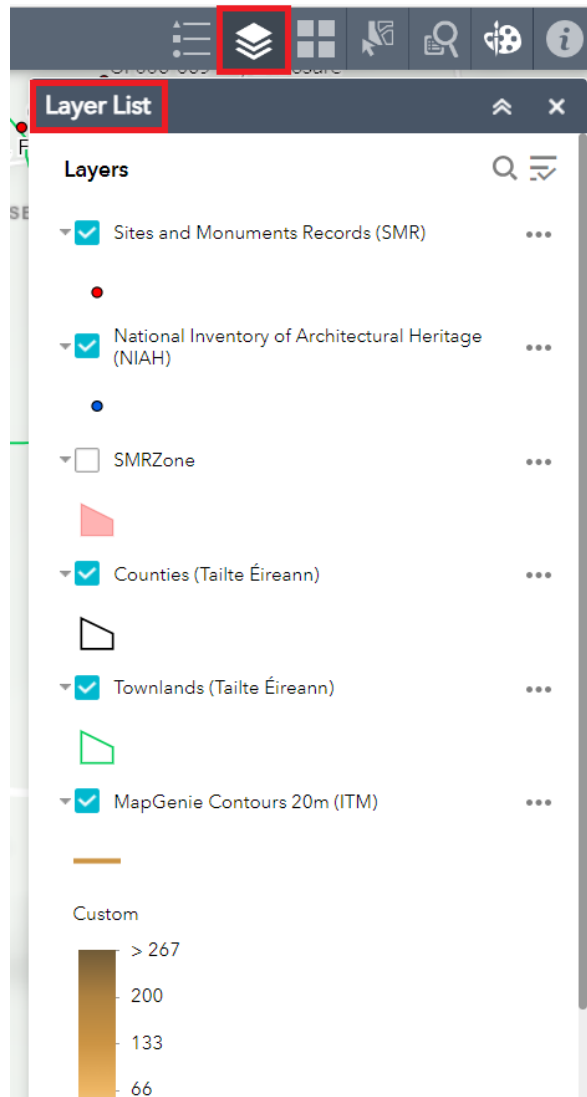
Layer List

Layers

Sites and Monuments Records (SMR)

National Inventory of Architectural Heritage (NIAH)

SMRZone

Counties (Tailte Éireann)

Townlands (Tailte Éireann)

MapGenie Contours 20m (ITM)

Custom

> 267

200

133

66